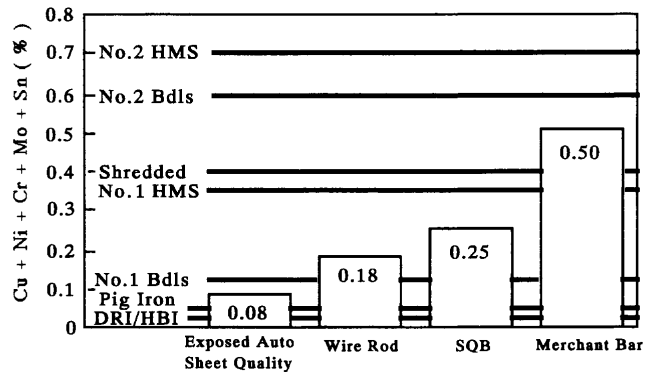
Cu + Ni + Cr + Mo + Sn ( % )

0.8
0.7
0.6
0.5
0.4
0.3
0.2
0.1
0

No.2 HMS
No.2 Bdls
Shredded
No.1 HMS
No.1 Bdls
Pig Iron
DRI/HBI

0.08
0.18
0.25
0.50

Exposed Auto Sheet Quality
Wire Rod
SQB
Merchant Bar